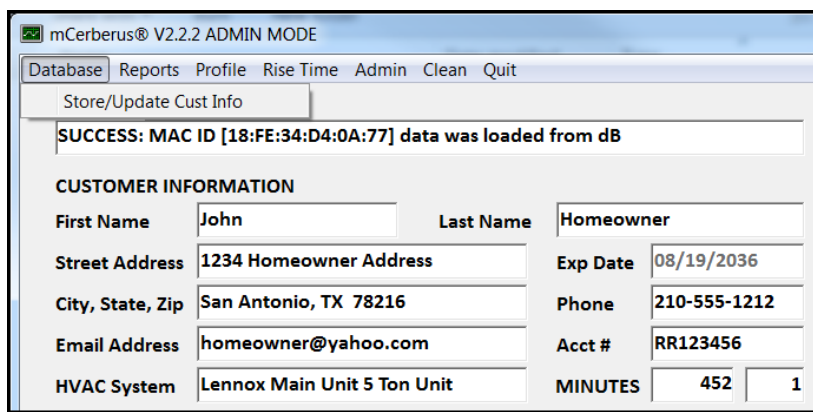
mCerberus® V2.2.2 ADMIN MODE

Database Reports Profile Rise Time Admin Clean Quit

Store/Update Cust Info

SUCCESS: MAC ID [18:FE:34:D4:0A:77] data was loaded from dB

CUSTOMER INFORMATION

First Name John

Last Name Homeowner

Street Address 1234 Homeowner Address

Exp Date 08/19/2036

City, State, Zip San Antonio, TX 78216

Phone 210-555-1212

Email Address homeowner@yahoo.com

Acct # RR123456

HVAC System Lennox Main Unit 5 Ton Unit

MINUTES 452 1